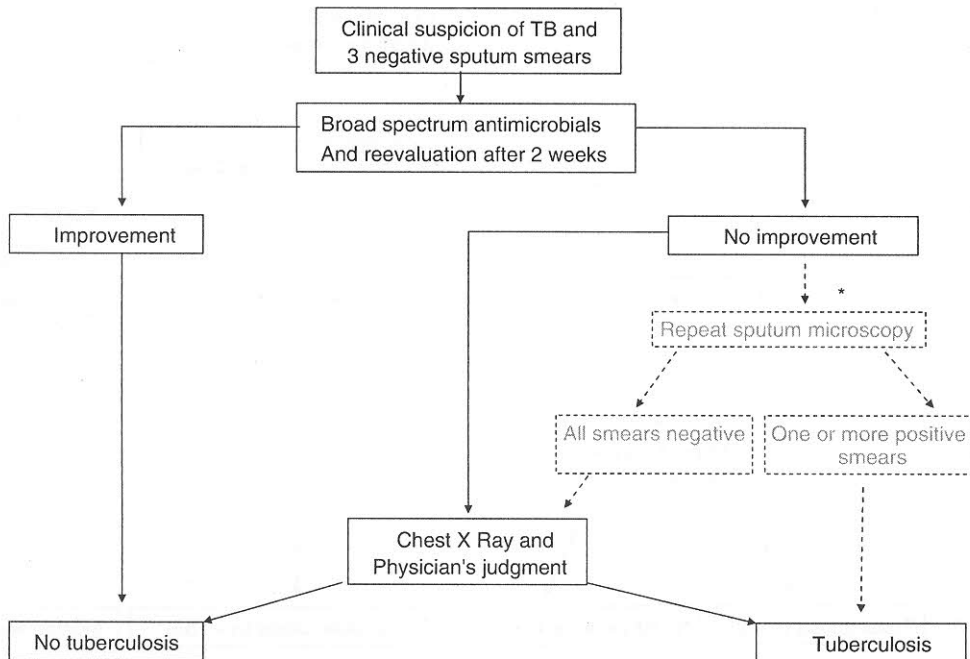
Clinical suspicion of TB and 3 negative sputum smears

Broad spectrum antimicrobials And reevaluation after 2 weeks

Improvement

No improvement

*

Repeat sputum microscopy

All smears negative

One or more positive smears

Chest X Ray and Physician's judgment

No tuberculosis

Tuberculosis